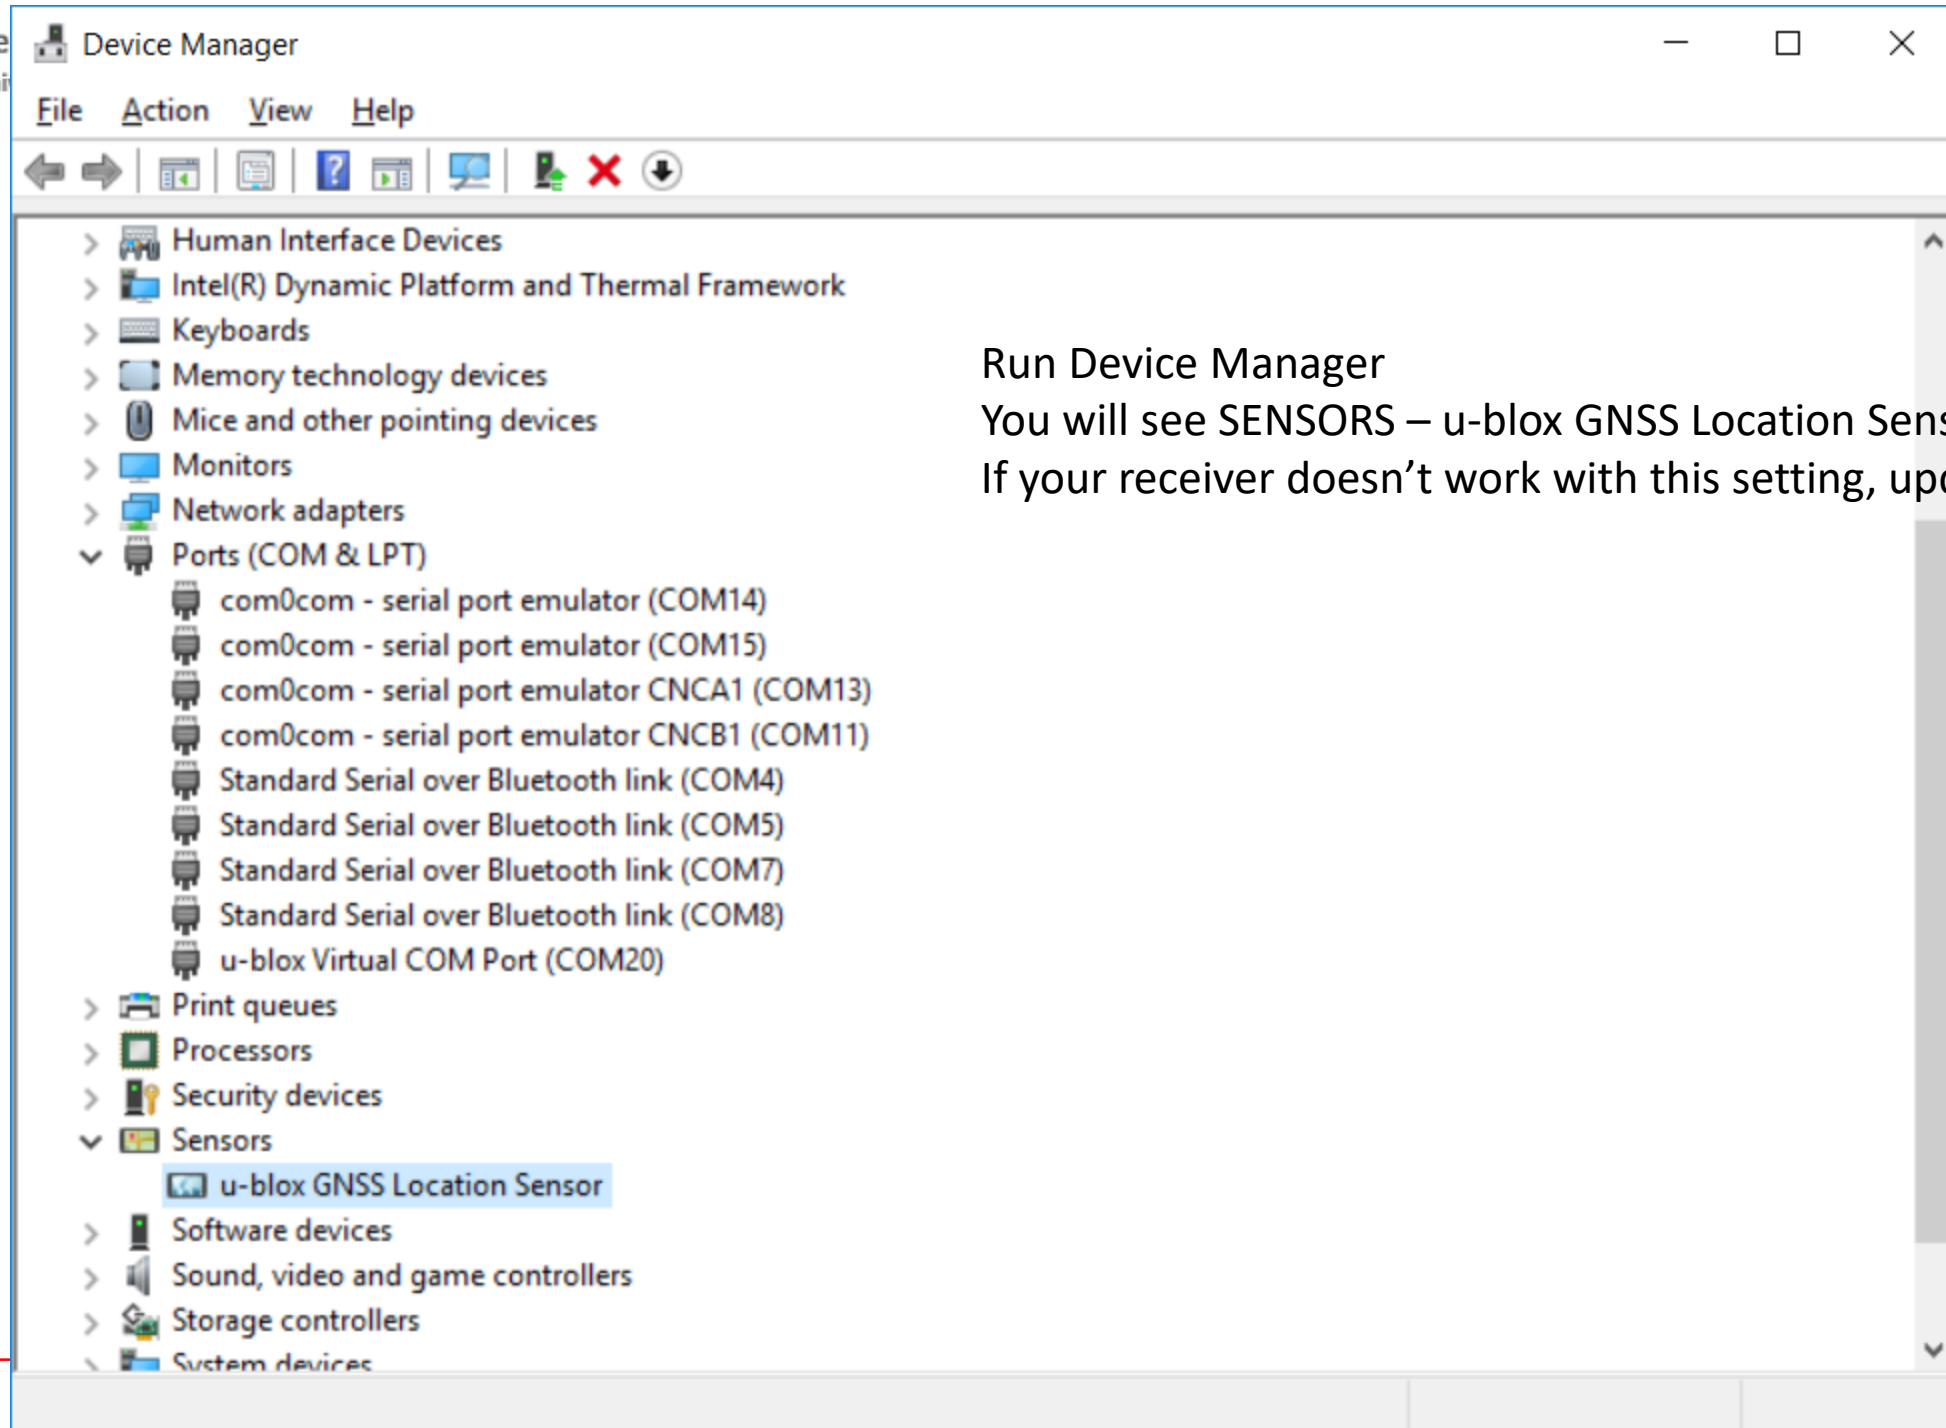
Device Manager

File Action View Help

Human Interface Devices
Intel(R) Dynamic Platform and Thermal Framework
Keyboards
Memory technology devices
Mice and other pointing devices
Monitors
Network adapters
Ports (COM & LPT)
com0com - serial port emulator (COM14)
com0com - serial port emulator (COM15)
com0com - serial port emulator CNCA1 (COM13)
com0com - serial port emulator CNCB1 (COM11)
Standard Serial over Bluetooth link (COM4)
Standard Serial over Bluetooth link (COM5)
Standard Serial over Bluetooth link (COM7)
Standard Serial over Bluetooth link (COM8)
u-blox Virtual COM Port (COM20)
Print queues
Processors
Security devices
Sensors
u-blox GNSS Location Sensor
Software devices
Sound, video and game controllers
Storage controllers
System devices

Run Device Manager
You will see SENSORS – u-blox GNSS Location Sens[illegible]
If your receiver doesn’t work with this setting, up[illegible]